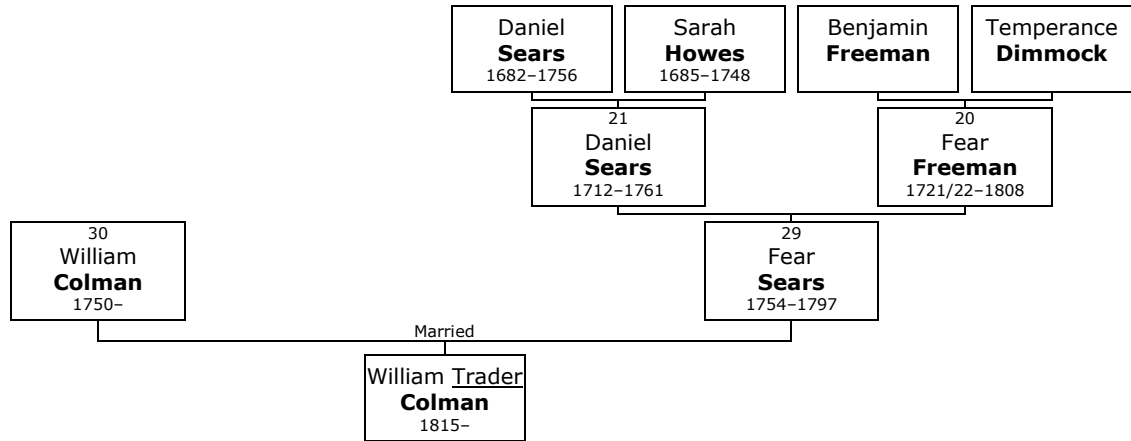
Daniel
**Sears**
1682–1756

Sarah
**Howes**
1685–1748

Benjamin
**Freeman**

Temperance
**Dimmock**

21
Daniel
**Sears**
1712–1761

20
Fear
**Freeman**
1721/22–1808

30
William
**Colman**
1750–

29
Fear
**Sears**
1754–1797

Married

William Trader
**Colman**
1815–